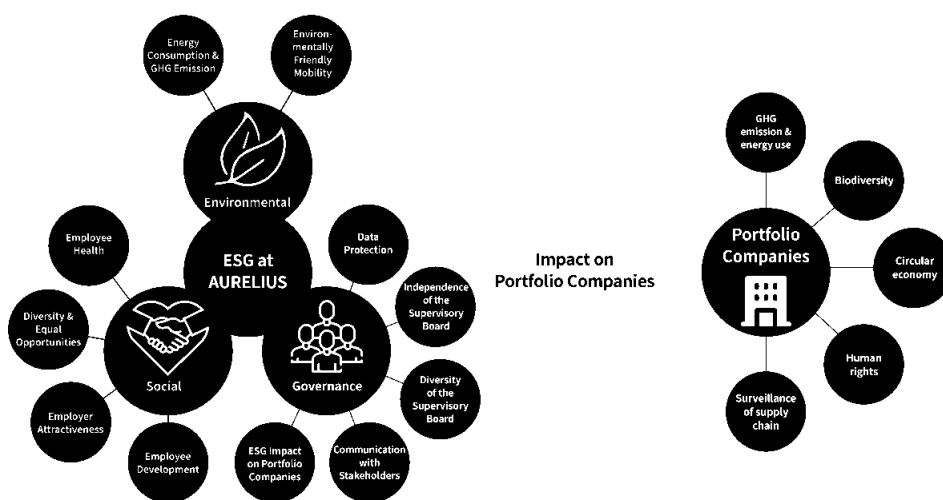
Energy Consumption & GHG Emission

Environmentally Friendly Mobility

Environmental

ESG at AURELIUS

Employee Health

Diversity & Equal Opportunities

Social

Employer Attractiveness

Employee Development

Data Protection

Independence of the Supervisory Board

Governance

Diversity of the Supervisory Board

ESG Impact on Portfolio Companies

Communication with Stakeholders

Impact on Portfolio Companies

GHG emission & energy use

Biodiversity

Portfolio Companies

Circular economy

Human rights

Surveillance of supply chain